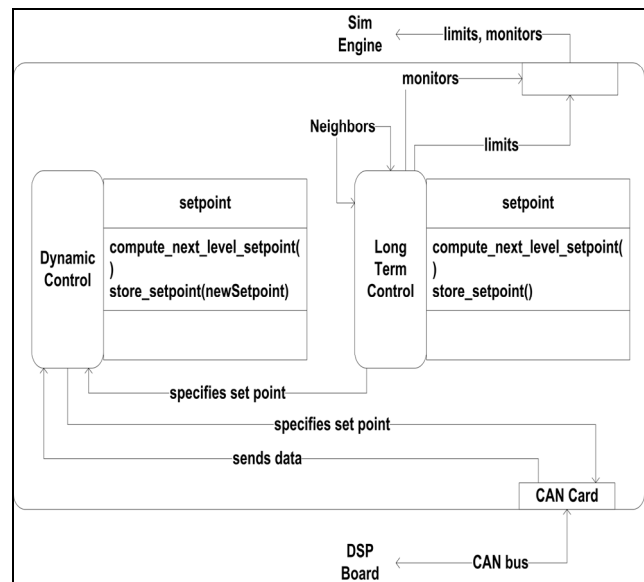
Sim Engine

limits, monitors

monitors

Neighbors

limits

Dynamic Control

setpoint

compute_next_level_setpoint( )
store_setpoint(newSetpoint)

Long Term Control

setpoint

compute_next_level_setpoint( )
store_setpoint()

specifies set point

specifies set point

sends data

CAN Card

DSP Board

CAN bus